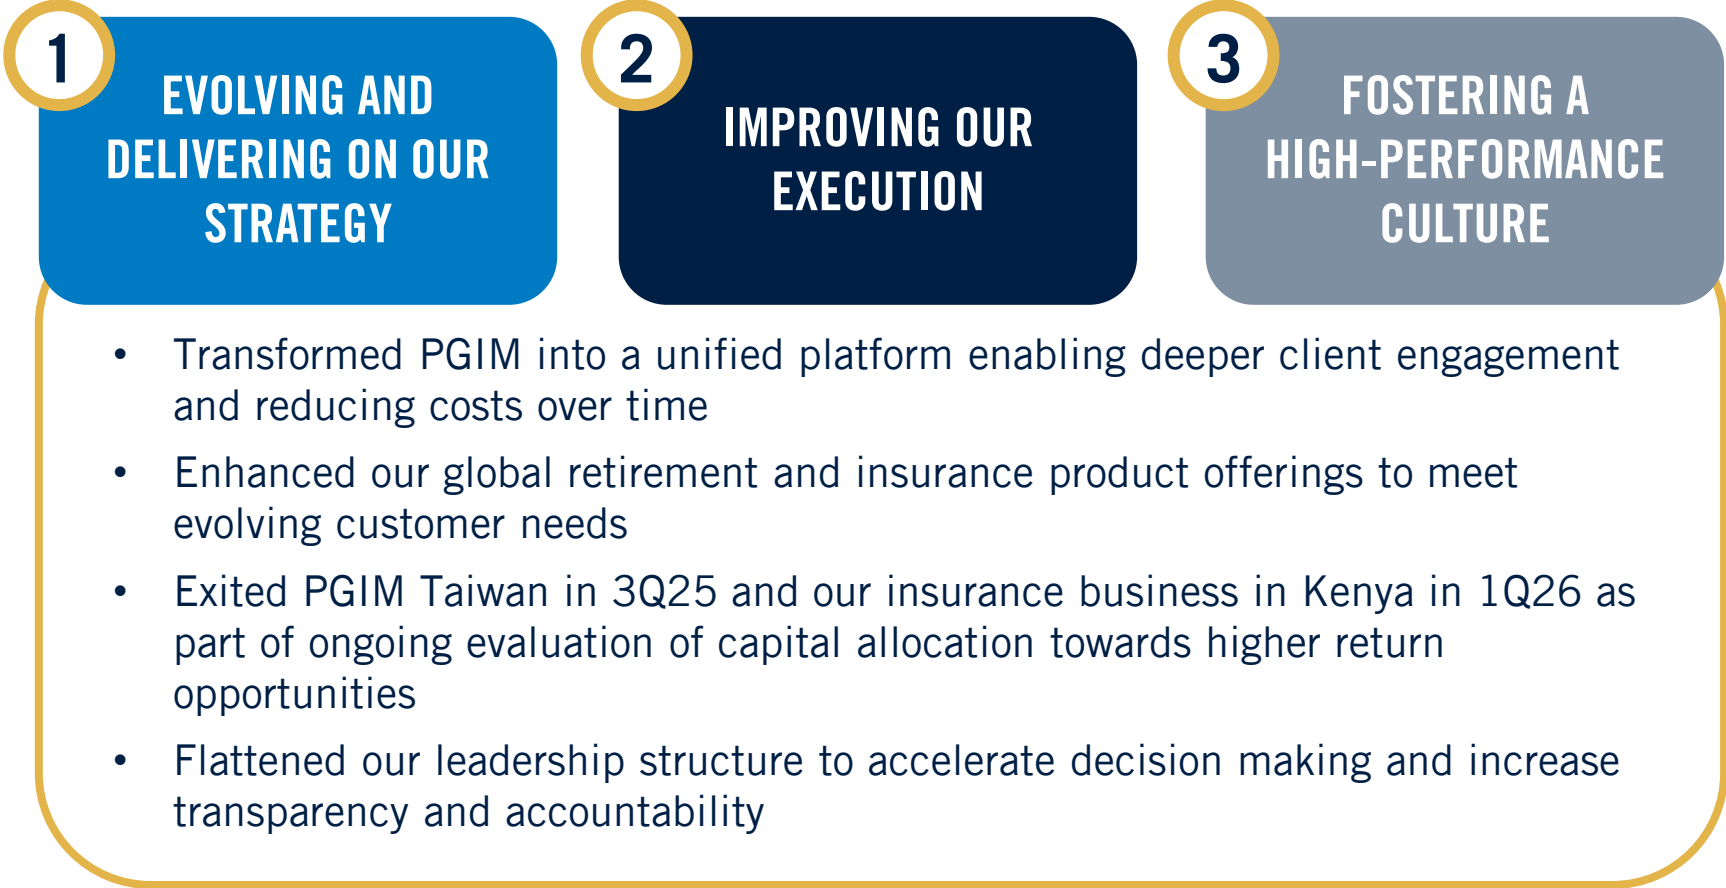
1
EVOLVING AND DELIVERING ON OUR STRATEGY

2
IMPROVING OUR EXECUTION

3
FOSTERING A HIGH-PERFORMANCE CULTURE

• Transformed PGIM into a unified platform enabling deeper client engagement and reducing costs over time

• Enhanced our global retirement and insurance product offerings to meet evolving customer needs

• Exited PGIM Taiwan in 3Q25 and our insurance business in Kenya in 1Q26 as part of ongoing evaluation of capital allocation towards higher return opportunities

• Flattened our leadership structure to accelerate decision making and increase transparency and accountability